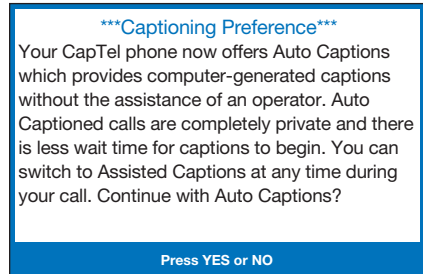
***Captioning Preference***
Your CapTel phone now offers Auto Captions which provides computer-generated captions without the assistance of an operator. Auto Captioned calls are completely private and there is less wait time for captions to begin. You can switch to Assisted Captions at any time during your call. Continue with Auto Captions?

Press YES or NO